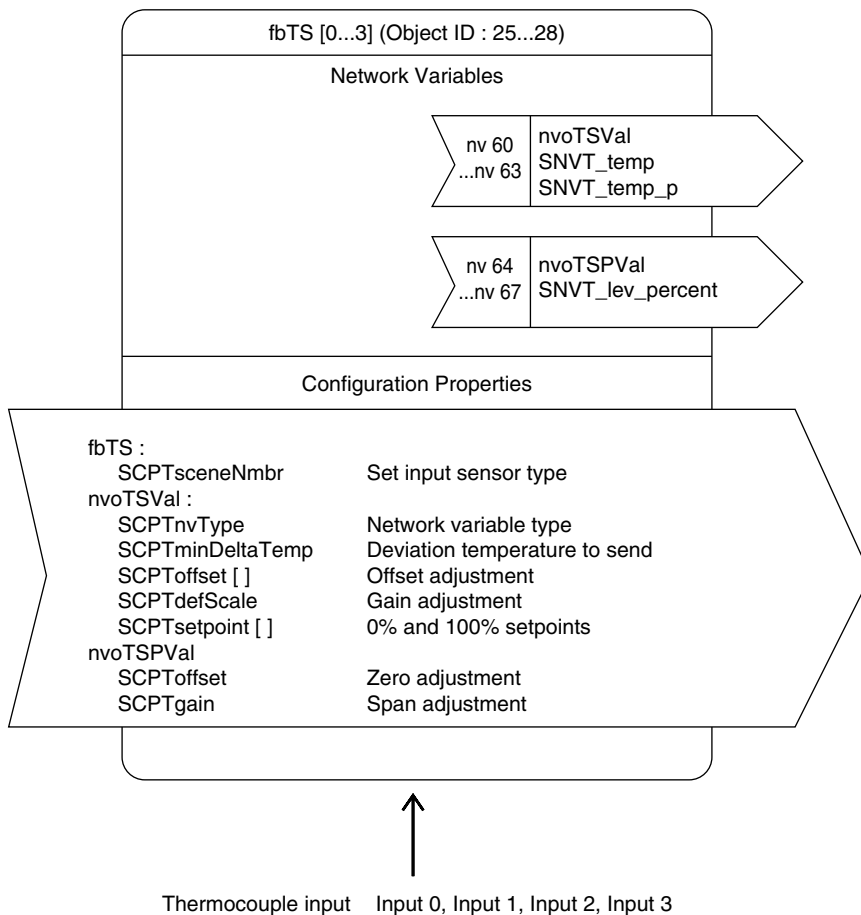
fbTS [0...3] (Object ID : 25...28)

Network Variables

nv 60
...nv 63

nvoTSVal
SNVT_temp
SNVT_temp_p

nv 64
...nv 67

nvoTSPVal
SNVT_lev_percent

Configuration Properties

fbTS :
SCPTsceneNmbr Set input sensor type
nvoTSVal :
SCPTnvType Network variable type
SCPTminDeltaTemp Deviation temperature to send
SCPToffset [ ] Offset adjustment
SCPTdefScale Gain adjustment
SCPTsetpoint [ ] 0% and 100% setpoints
nvoTSPVal
SCPToffset Zero adjustment
SCPTgain Span adjustment

Thermocouple input Input 0, Input 1, Input 2, Input 3